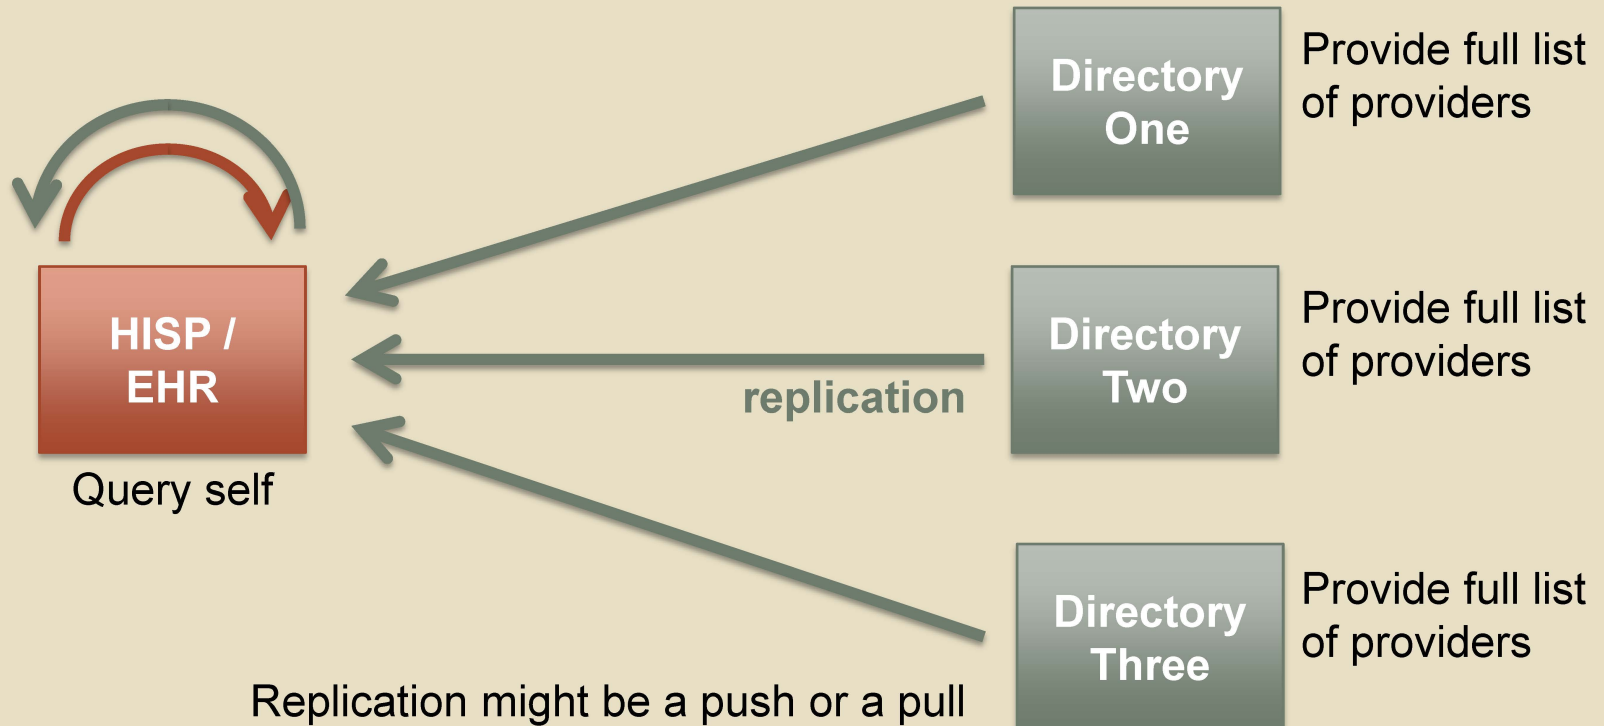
Directory One

Provide full list of providers

HISP / EHR

Query self

Directory Two

Provide full list of providers

replication

Directory Three

Provide full list of providers

Replication might be a push or a pull